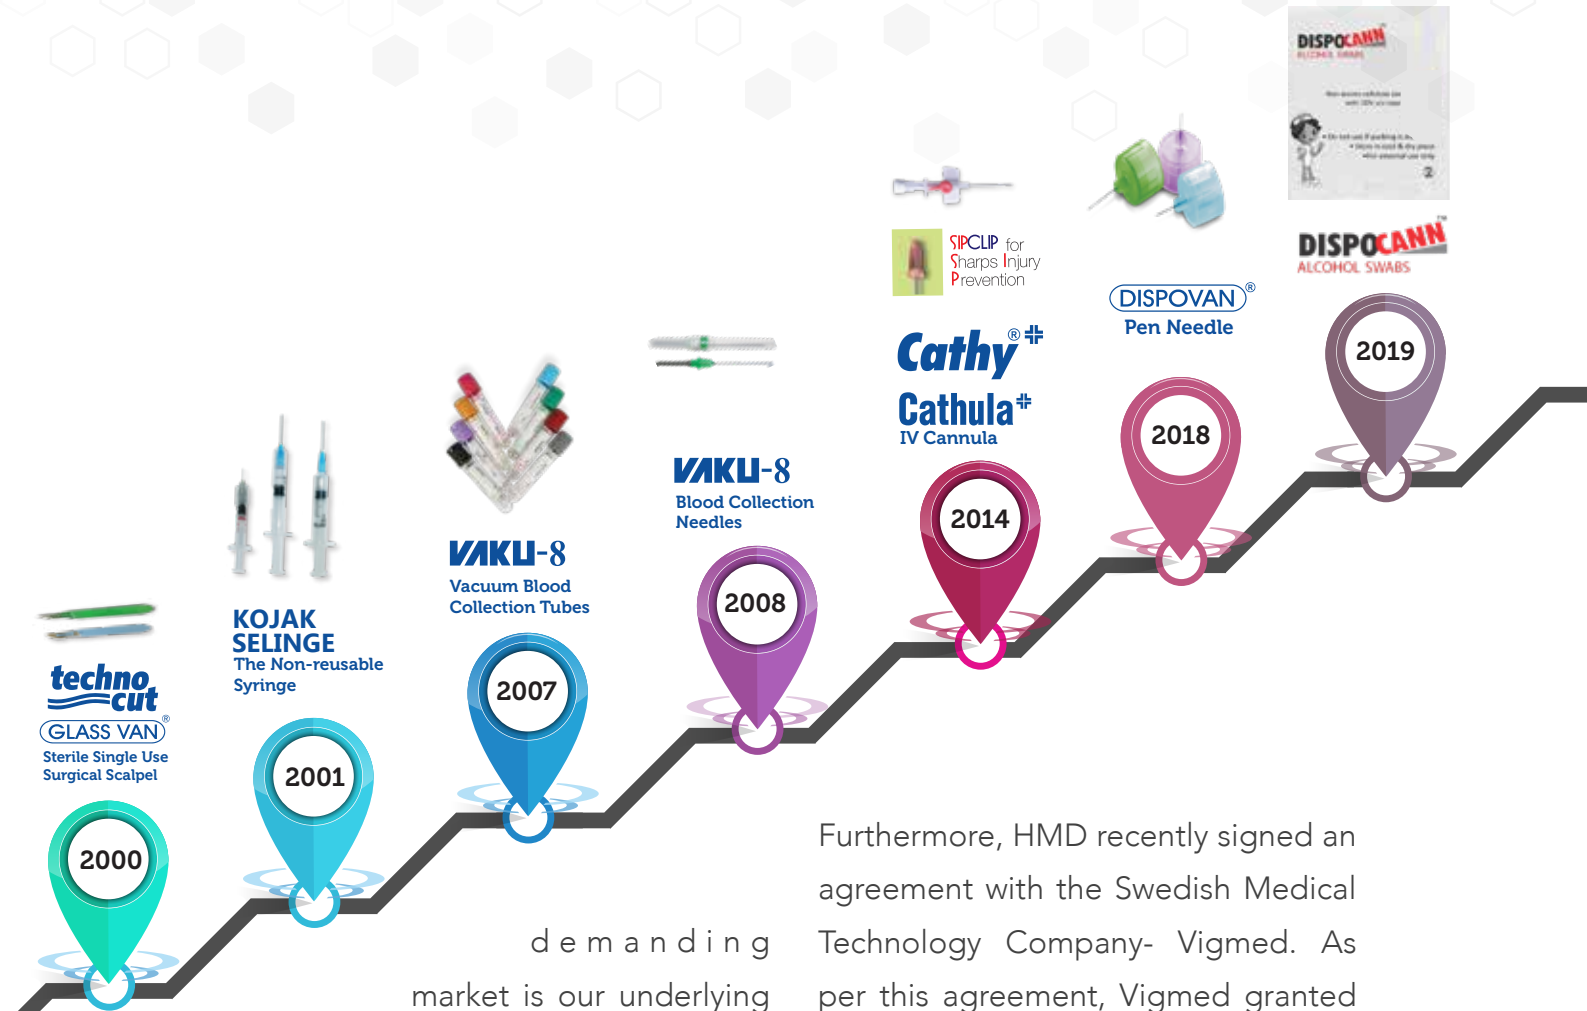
DISPOCANN
ALCOHOL SWABS

2

SIPCLIP for Sharps Injury Prevention

DISPOCANN™
ALCOHOL SWABS

DISPOVAN®
Pen Needle

Cathy®
Cathula
IV Cannula

2019

2018

VAKU-8
Blood Collection Needles

2014

VAKU-8
Vacuum Blood Collection Tubes

2008

KOJAK SELINGE
The Non-reusable Syringe

2007

techno cut
GLASS VAN®
Sterile Single Use Surgical Scalpel

2001

2000

demanding market is our underlying

Furthermore, HMD recently signed an agreement with the Swedish Medical Technology Company- Vigmed. As per this agreement, Vigmed granted